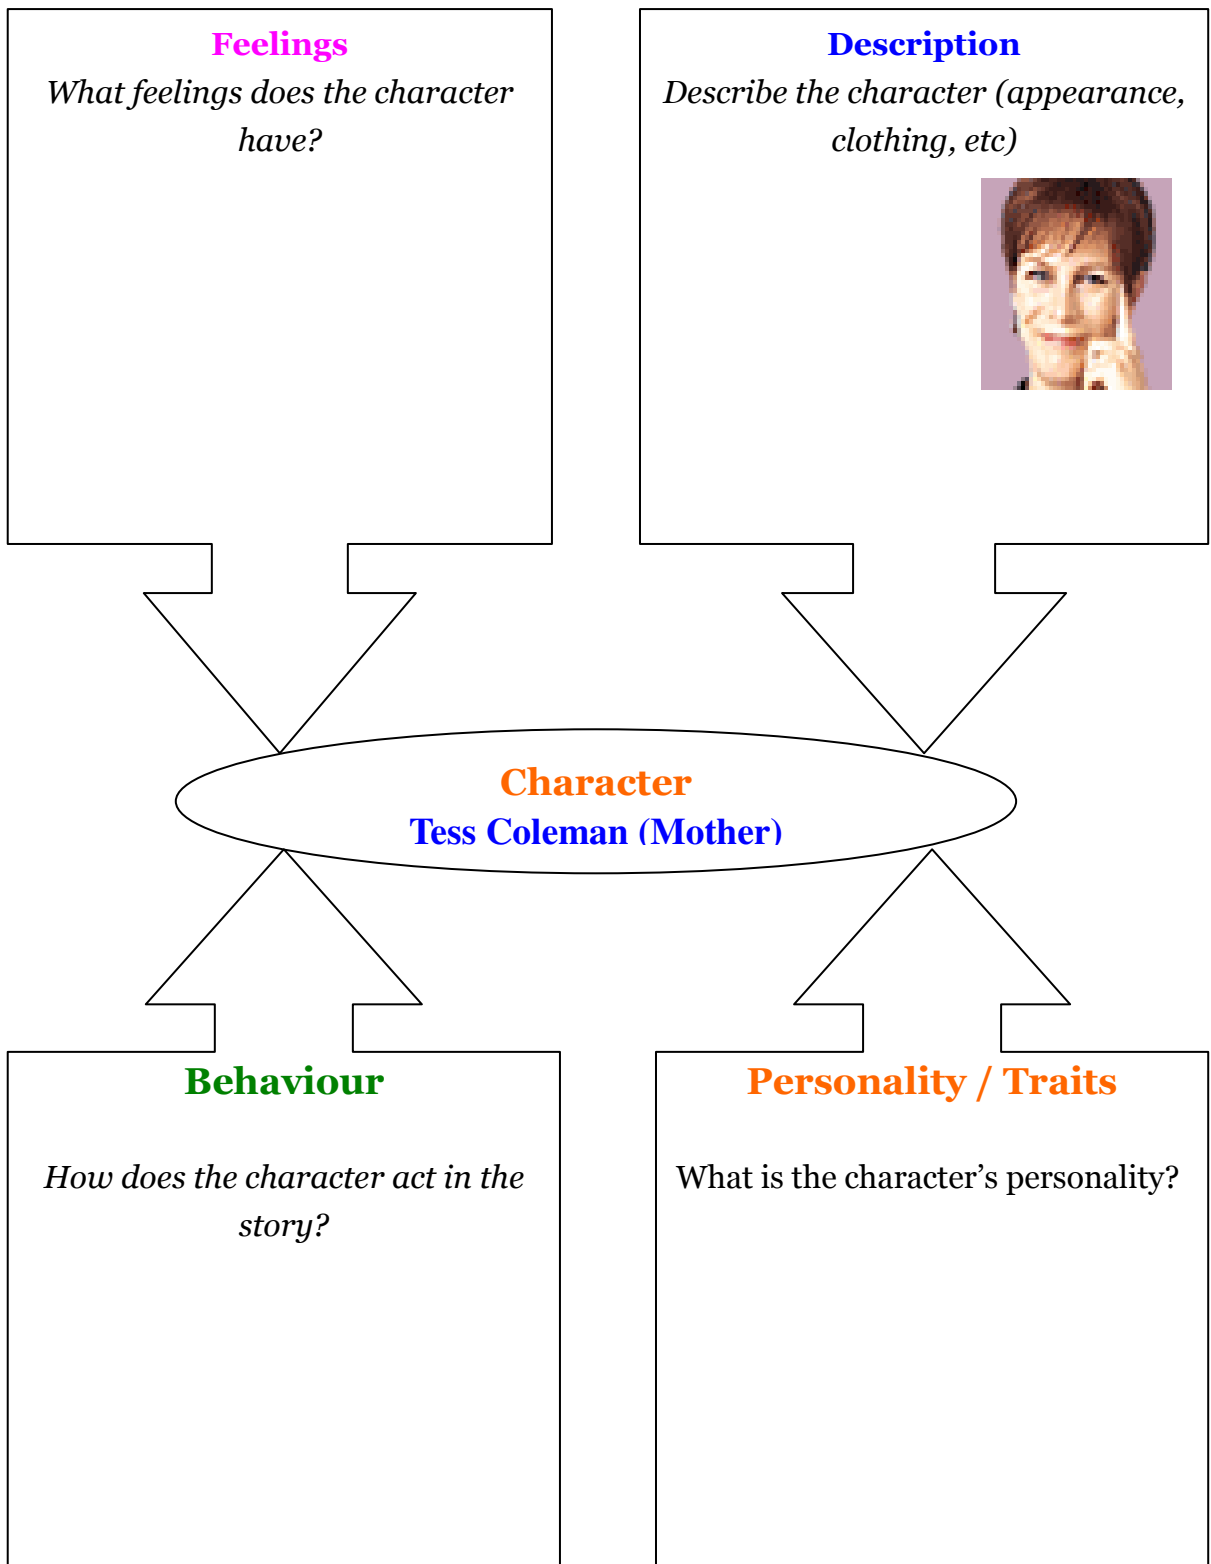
Feelings
What feelings does the character have?

Description
Describe the character (appearance, clothing, etc)

Character
Tess Coleman (Mother)

Behaviour

How does the character act in the story?

Personality / Traits

What is the character’s personality?